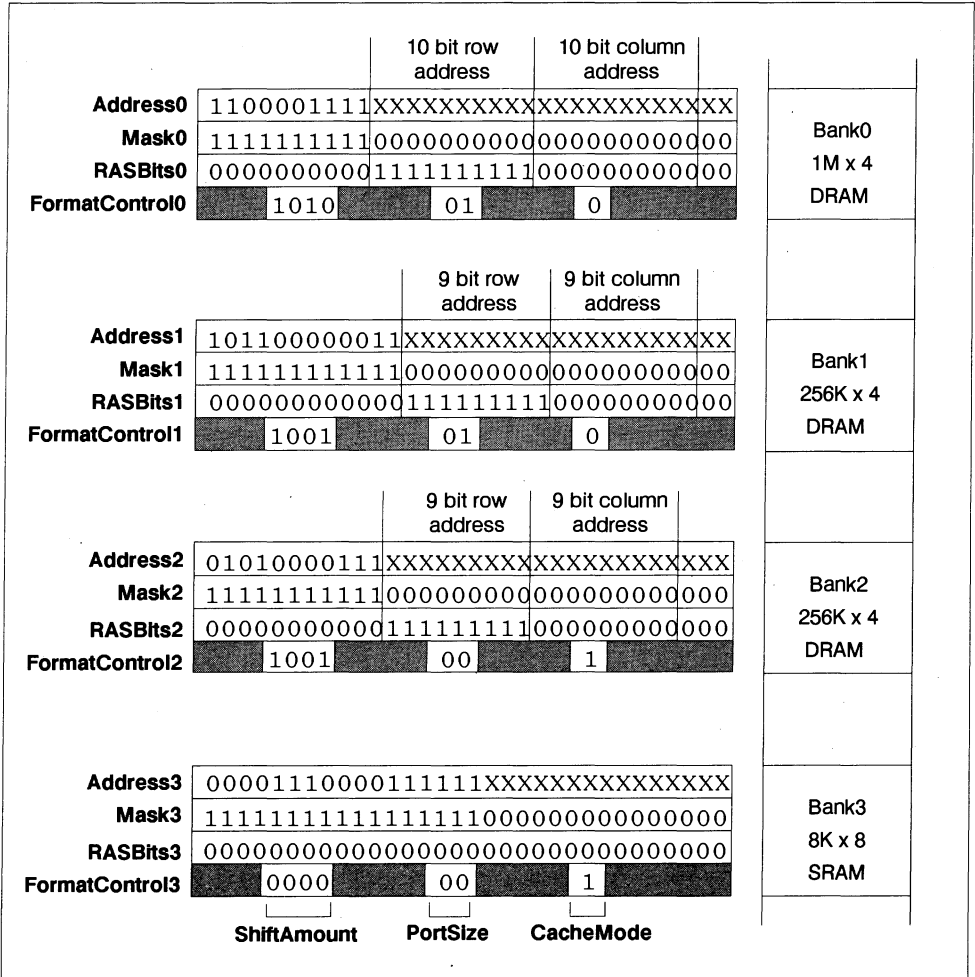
10 bit row address | 10 bit column address

Address0 1100001111XXXXXXXXXXXXXXXXXXXXXX
Mask0 11111111110000000000000000000000
RASBits0 00000000001111111111000000000000
FormatControl0 1010 01 0

Bank0
1M x 4
DRAM

9 bit row address | 9 bit column address

Address1 10110000001 1XXXXXXXXXXXXXXXXXXXX
Mask1 11111111111100000000000000000000
RASBits1 00000000000011111111100000000000
FormatControl1 1001 01 0

Bank1
256K x 4
DRAM

9 bit row address | 9 bit column address

Address2 01010000111XXXXXXXXXXXXXXXXXXXXX
Mask2 11111111111000000000000000000000
RASBits2 00000000000111111111000000000000
FormatControl2 1001 00 1

Bank2
256K x 4
DRAM

Address3 00001110000111111XXXXXXXXXXXXXXX
Mask3 11111111111111111000000000000000
RASBits3 00000000000000000000000000000000
FormatControl3 0000 00 1

Bank3
8K x 8
SRAM

ShiftAmount PortSize CacheMode